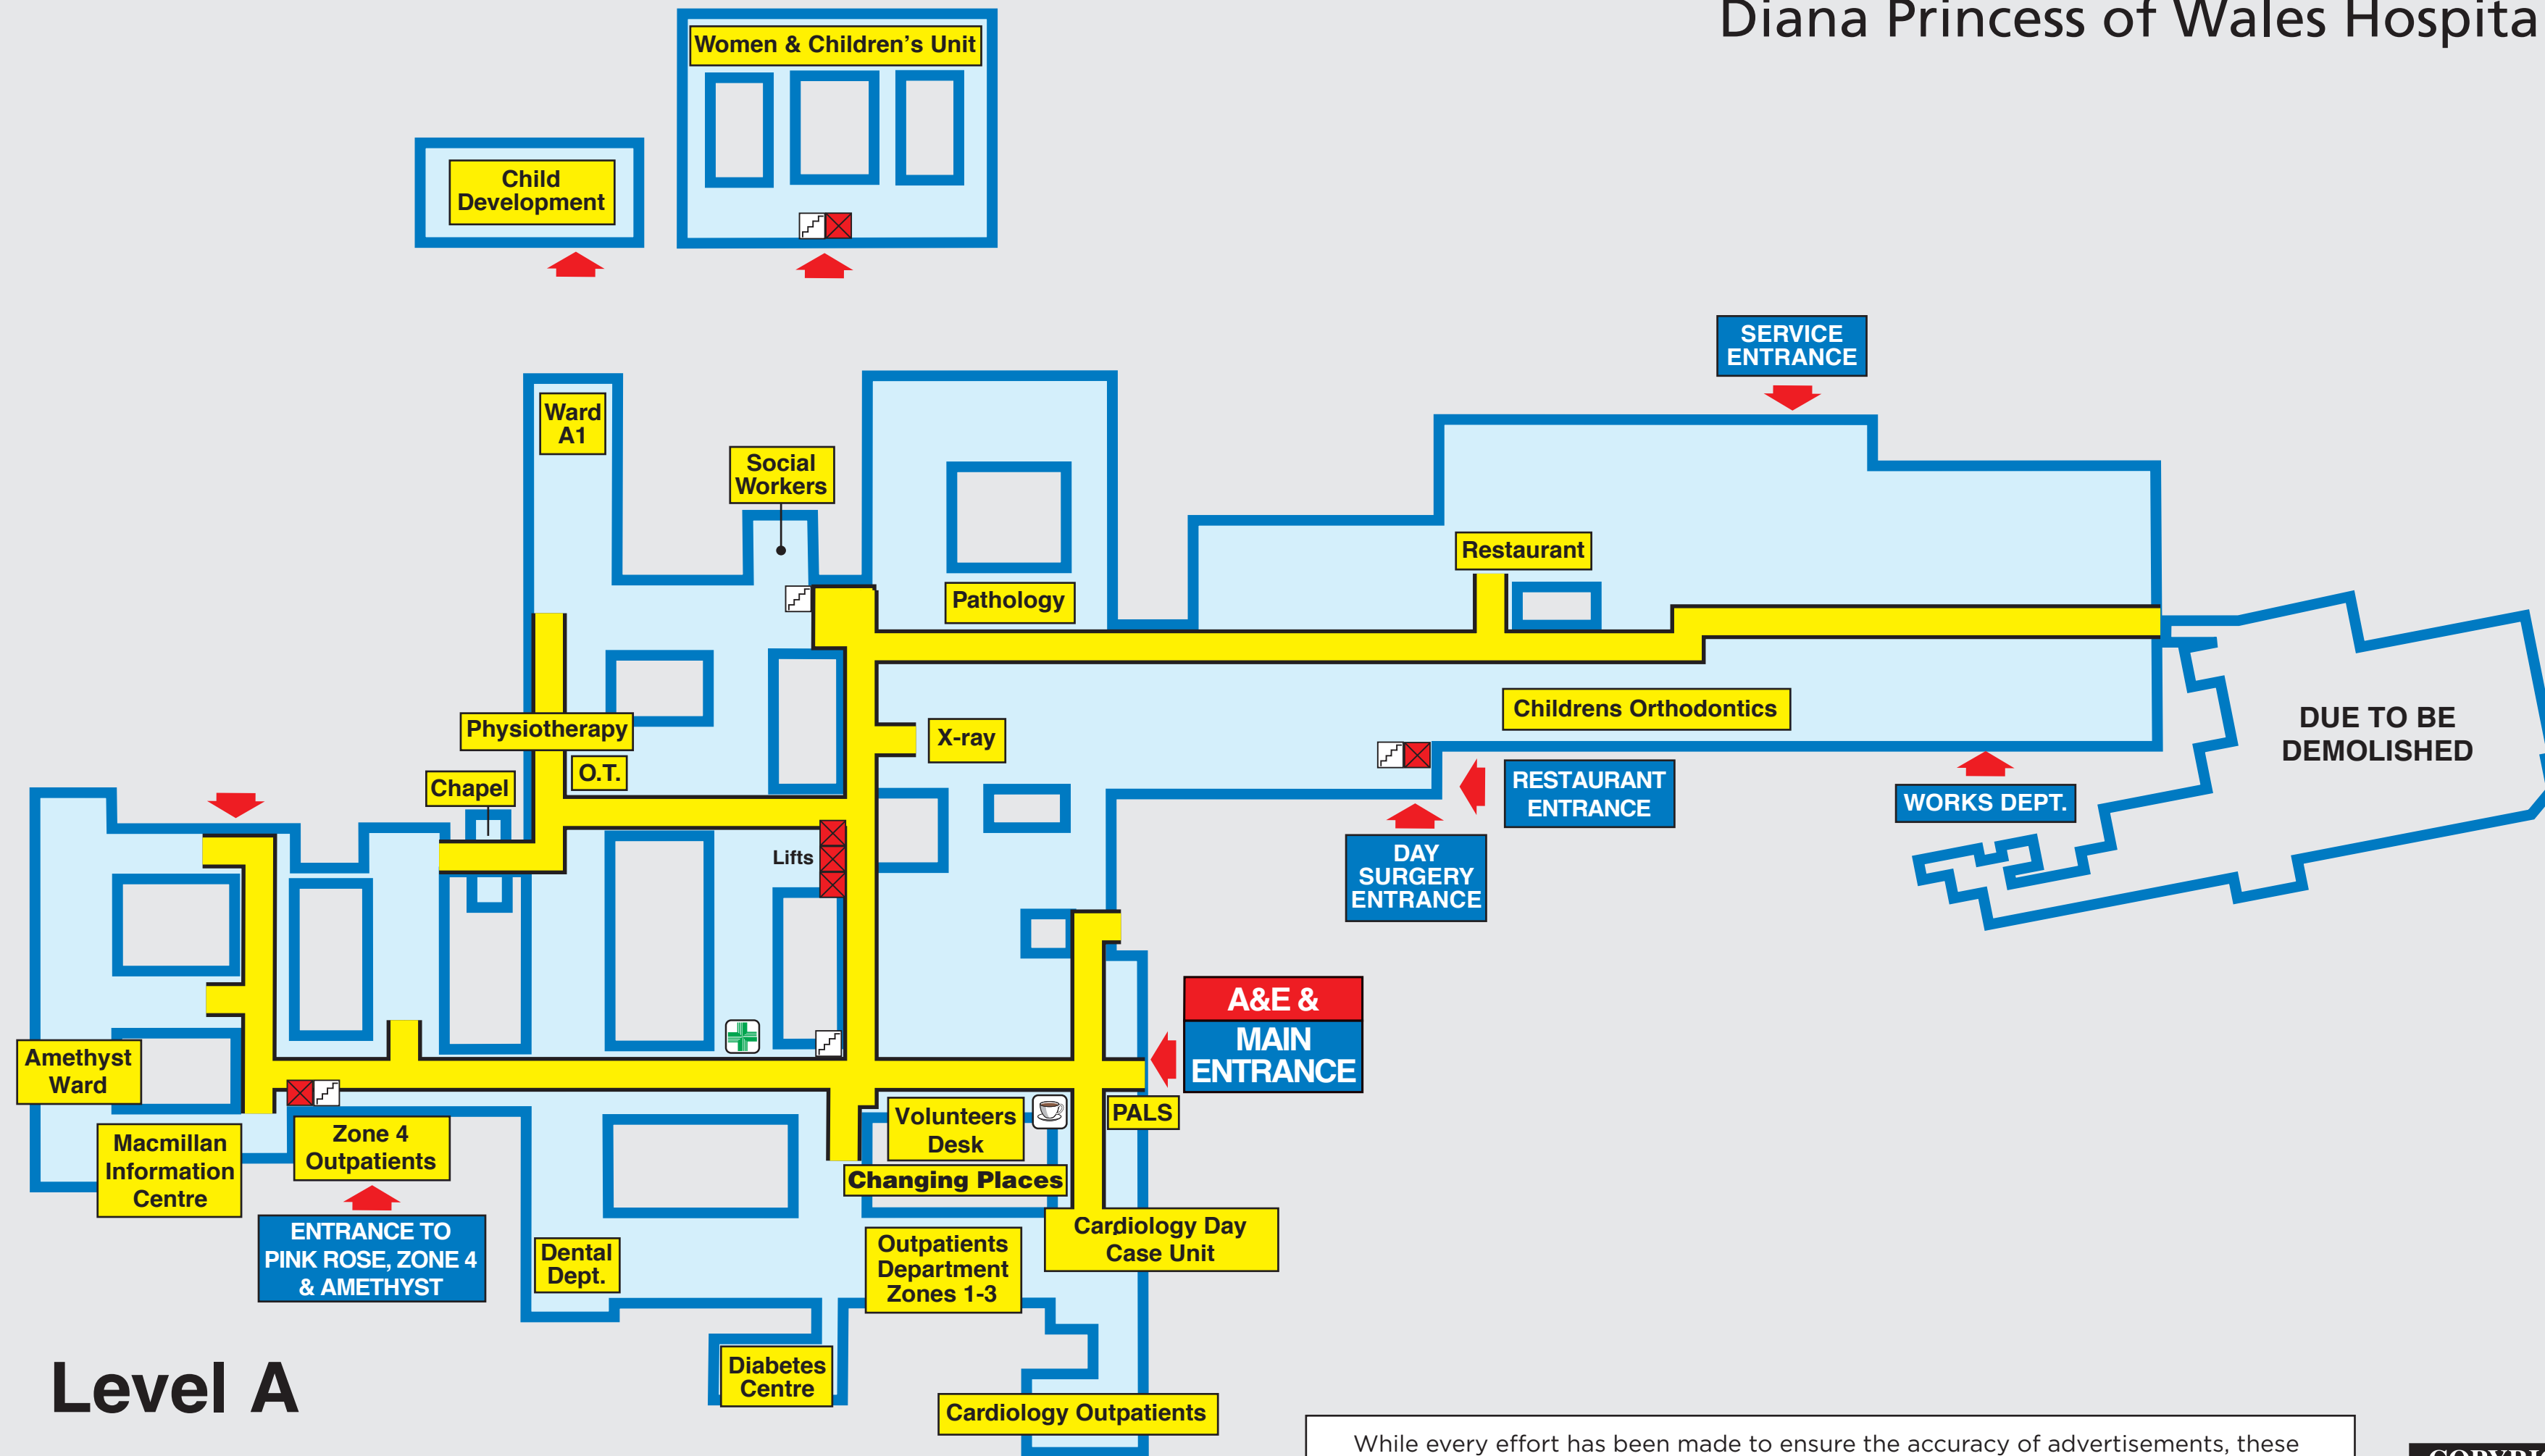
Diana Princess of Wales Hospita

Women & Children's Unit

Child Development

SERVICE ENTRANCE

Ward A1

Social Workers

Pathology

Restaurant

Physiotherapy

O.T.

Chapel

X-ray

Childrens Orthodontics

DUE TO BE DEMOLISHED

RESTAURANT ENTRANCE

WORKS DEPT.

DAY SURGERY ENTRANCE

Lifts

A&E & MAIN ENTRANCE

Amethyst Ward

Macmillan Information Centre

Zone 4 Outpatients

Volunteers Desk

PALS

Changing Places

ENTRANCE TO PINK ROSE, ZONE 4 & AMETHYST

Dental Dept.

Outpatients Department Zones 1-3

Cardiology Day Case Unit

Diabetes Centre

Cardiology Outpatients

Level A

While every effort has been made to ensure the accuracy of advertisements, these